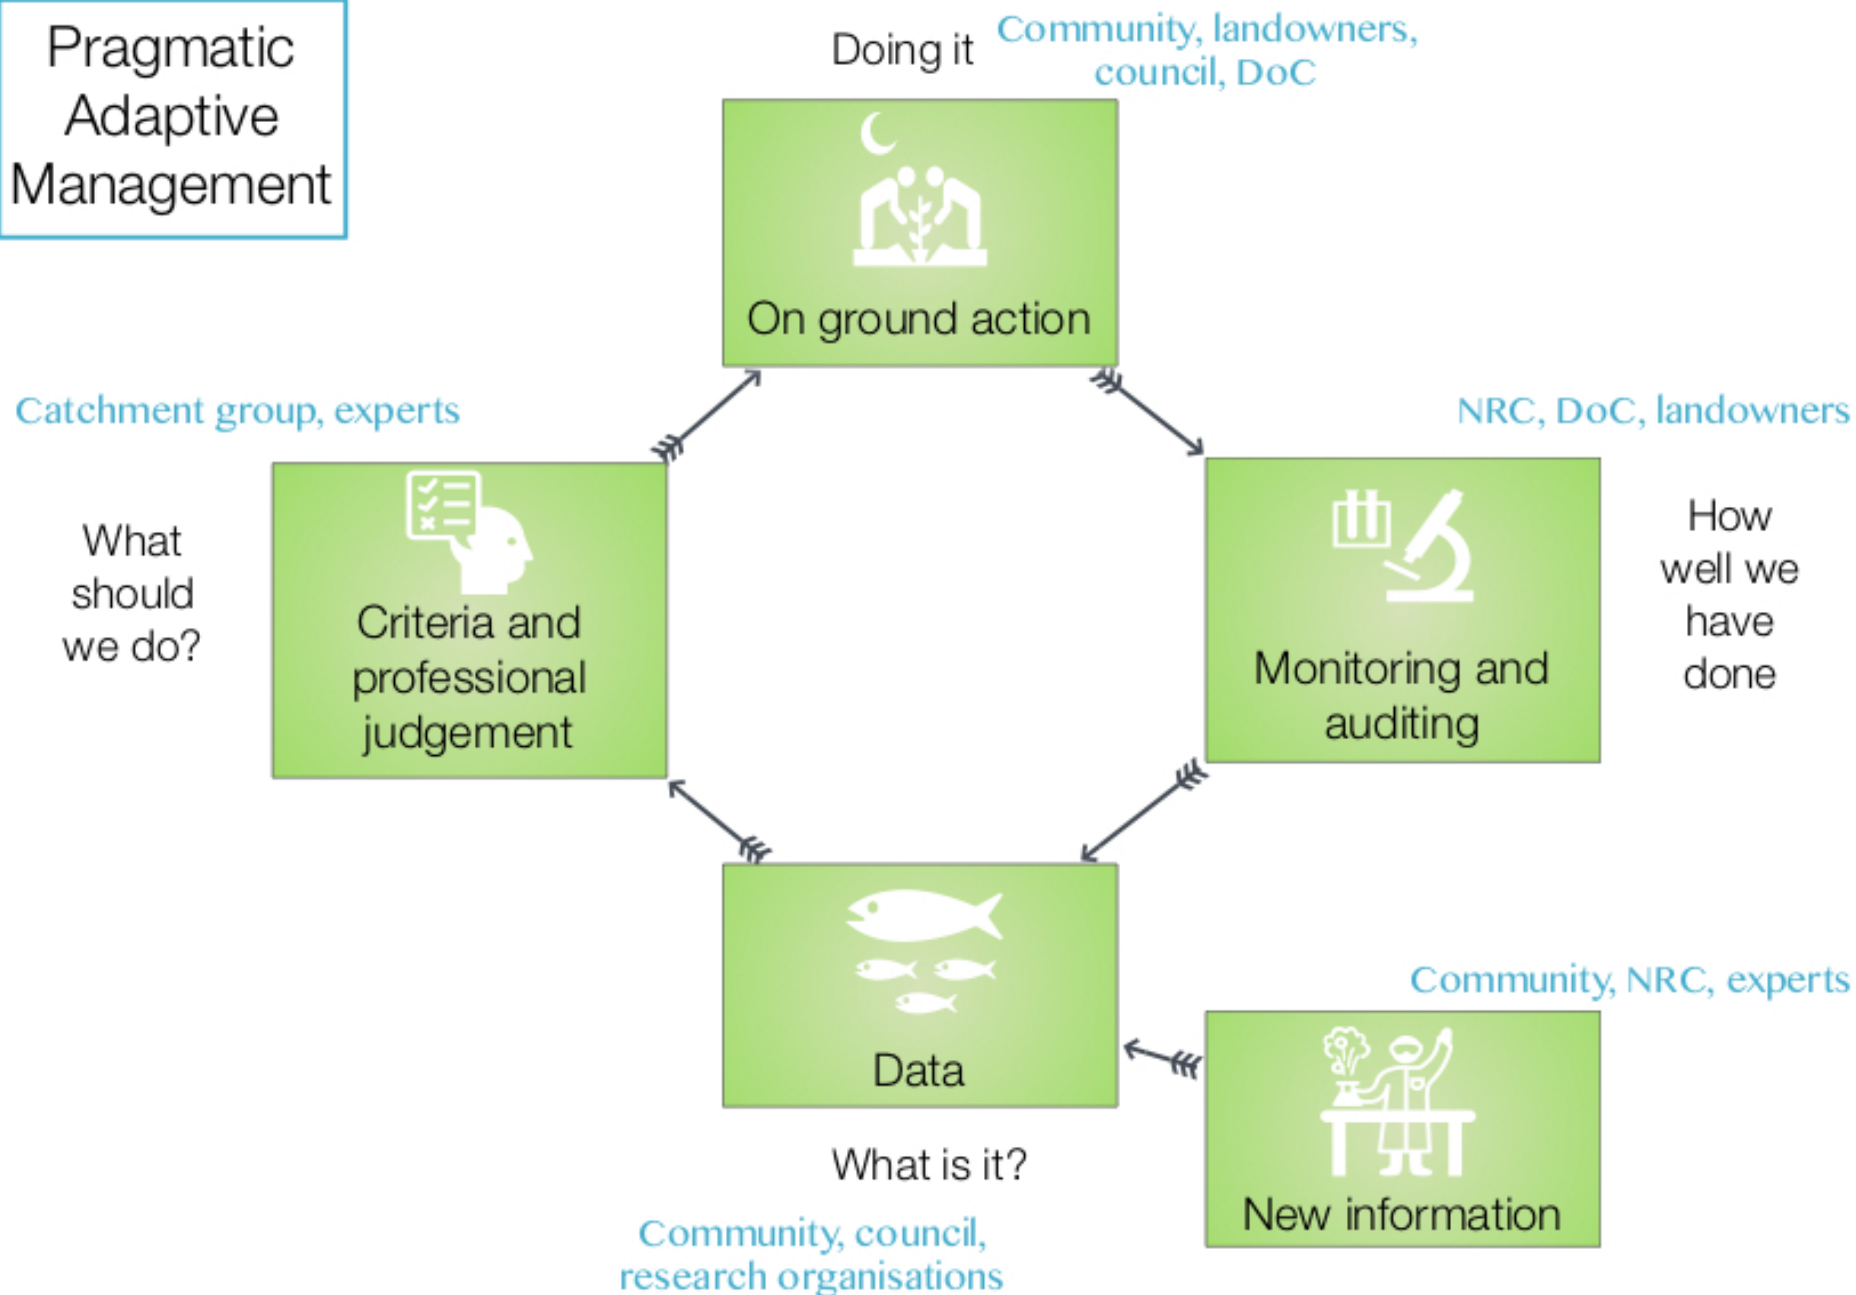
Pragmatic Adaptive Management

Doing it Community, landowners, council, DoC

On ground action

Catchment group, experts

NRC, DoC, landowners

What should we do?

Criteria and professional judgement

Monitoring and auditing

How well we have done

Data

Community, NRC, experts

New information

What is it?

Community, council, research organisations